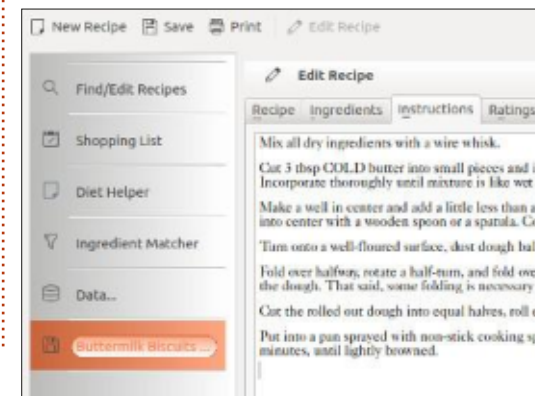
New Recipe Save Print Edit Recipe

Find/Edit Recipes

Shopping List

Diet Helper

Ingredient Matcher

Data...

Buttermilk Biscuits ...

Edit Recipe

Recipe Ingredients Instructions Ratings

Mix all dry ingredients with a wire whisk.

Cut 3 tbsp COLD butter into small pieces and i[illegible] Incorporate thoroughly until mixture is like wet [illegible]

Make a well in center and add a little less than a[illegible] into center with a wooden spoon or a spatula. Co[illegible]

Turn onto a well-floured surface, dust dough bal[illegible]

Fold over halfway, rotate a half-turn, and fold ove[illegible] the dough. That said, some folding is necessary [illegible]

Cut the rolled out dough into equal halves, roll o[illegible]

Put into a pan sprayed with non-stick cooking sp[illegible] minutes, until lightly browned.